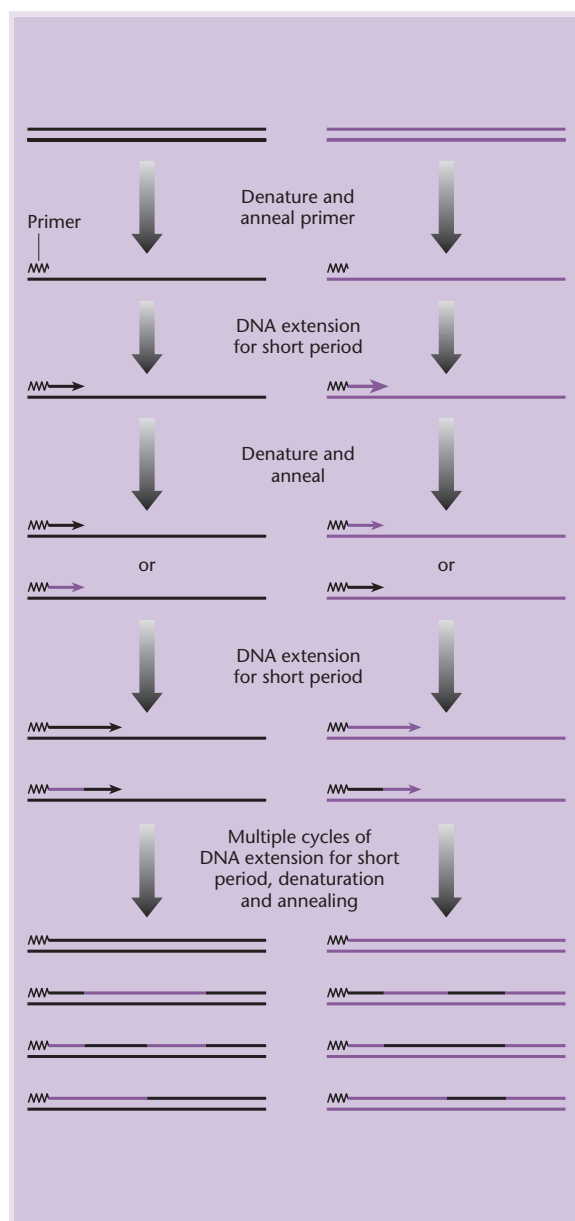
Primer

Denature and anneal primer

DNA extension for short period

Denature and anneal

or

or

DNA extension for short period

Multiple cycles of DNA extension for short period, denaturation and annealing